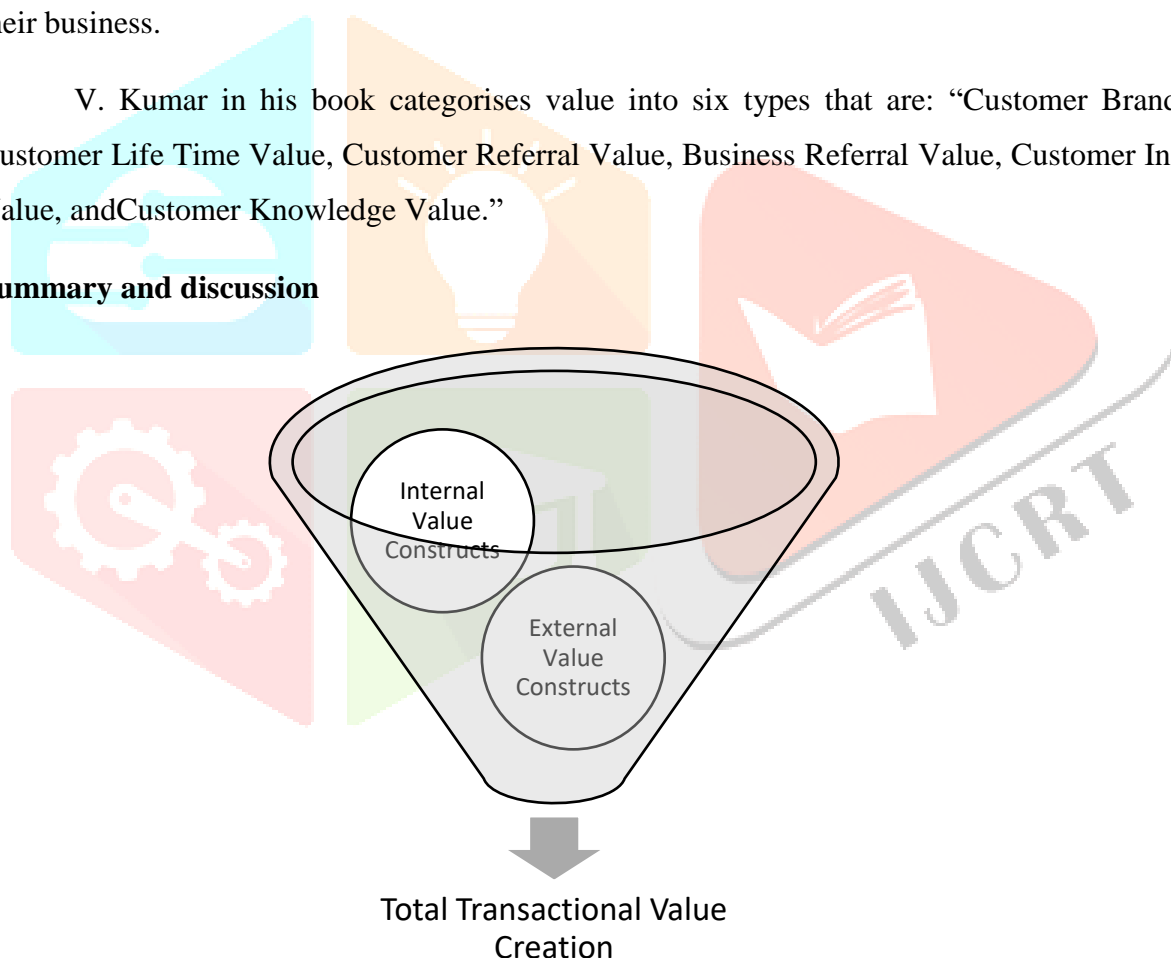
eir business.

V. Kumar in his book categorises value into six types that are: "Customer Branc ustomer Life Time Value, Customer Referral Value, Business Referral Value, Customer In alue, andCustomer Knowledge Value."

ummary and discussion

Internal Value Constructs

External Value Constructs

Total Transactional Value Creation

IJCRT